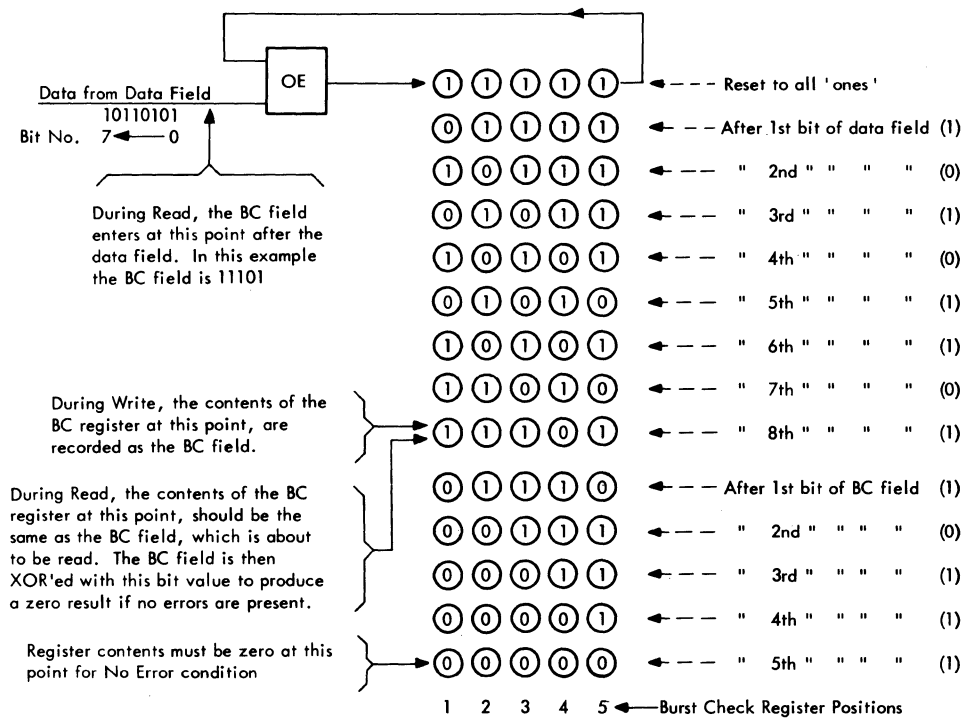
Data from Data Field
10110101
Bit No. 7 ← 0

OE

During Read, the BC field enters at this point after the data field. In this example the BC field is 11101

| | | | | | |
|---|---|---|---|---|---|
| 1 | 1 | 1 | 1 | 1 | ← – – – Reset to all 'ones' |
| 0 | 1 | 1 | 1 | 1 | ← – – After 1st bit of data field (1) |
| 1 | 0 | 1 | 1 | 1 | ← – – " 2nd " " " " (0) |
| 0 | 1 | 0 | 1 | 1 | ← – – " 3rd " " " " (1) |
| 1 | 0 | 1 | 0 | 1 | ← – – " 4th " " " " (0) |
| 0 | 1 | 0 | 1 | 0 | ← – – " 5th " " " " (1) |
| 1 | 0 | 1 | 0 | 1 | ← – – " 6th " " " " (1) |
| 1 | 1 | 0 | 1 | 0 | ← – – " 7th " " " " (0) |
| 1 | 1 | 1 | 0 | 1 | ← – – " 8th " " " " (1) |
| 0 | 1 | 1 | 1 | 0 | ← – – After 1st bit of BC field (1) |
| 0 | 0 | 1 | 1 | 1 | ← – – " 2nd " " " " (0) |
| 0 | 0 | 0 | 1 | 1 | ← – – " 3rd " " " " (1) |
| 0 | 0 | 0 | 0 | 1 | ← – – " 4th " " " " (1) |
| 0 | 0 | 0 | 0 | 0 | ← – – " 5th " " " " (1) |

During Write, the contents of the BC register at this point, are recorded as the BC field.

During Read, the contents of the BC register at this point, should be the same as the BC field, which is about to be read. The BC field is then XOR'ed with this bit value to produce a zero result if no errors are present.

Register contents must be zero at this point for No Error condition

1 2 3 4 5 ← Burst Check Register Positions